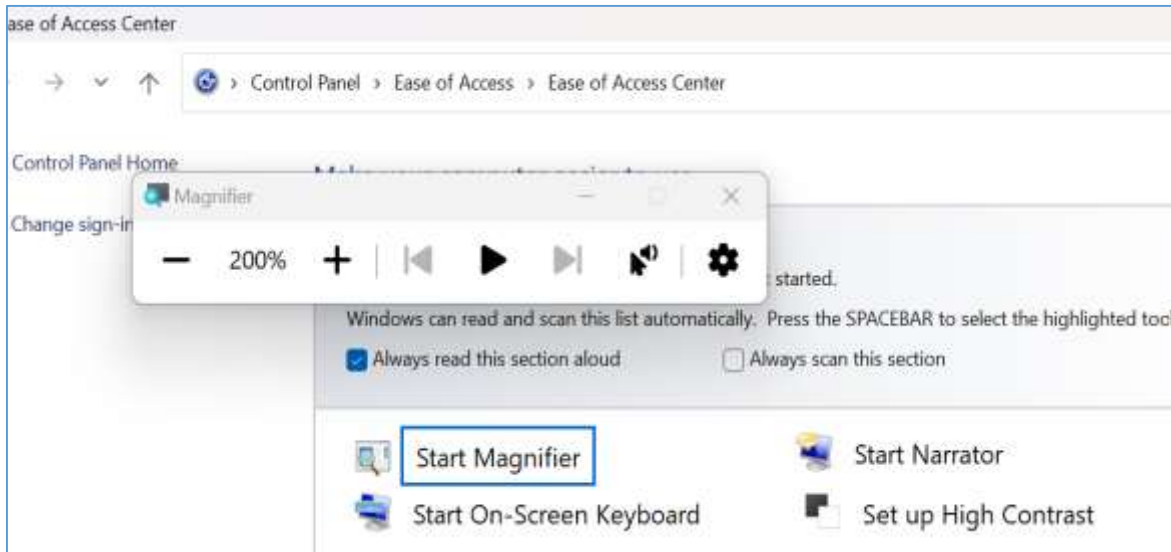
ase of Access Center

Control Panel > Ease of Access > Ease of Access Center

Control Panel Home

Change sign-i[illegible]

Magnifier

200%

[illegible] started.

Windows can read and scan this list automatically. Press the SPACEBAR to select the highlighted too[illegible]

Always read this section aloud

Always scan this section

Start Magnifier

Start Narrator

Start On-Screen Keyboard

Set up High Contrast